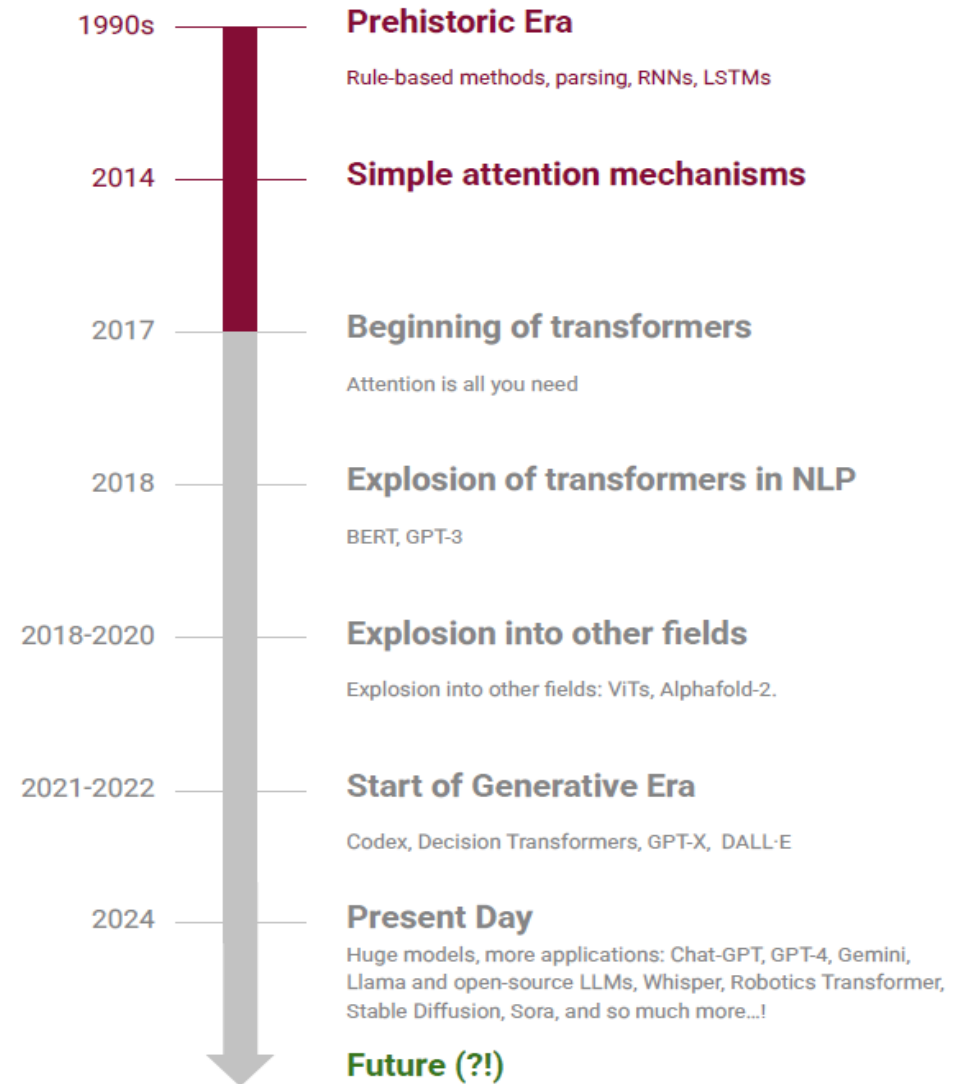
1990s
Prehistoric Era
Rule-based methods, parsing, RNNs, LSTMs

2014
Simple attention mechanisms

2017
Beginning of transformers
Attention is all you need

2018
Explosion of transformers in NLP
BERT, GPT-3

2018-2020
Explosion into other fields
Explosion into other fields: ViTs, Alphafold-2.

2021-2022
Start of Generative Era
Codex, Decision Transformers, GPT-X, DALL·E

2024
Present Day
Huge models, more applications: Chat-GPT, GPT-4, Gemini, Llama and open-source LLMs, Whisper, Robotics Transformer, Stable Diffusion, Sora, and so much more...!

Future (?!)